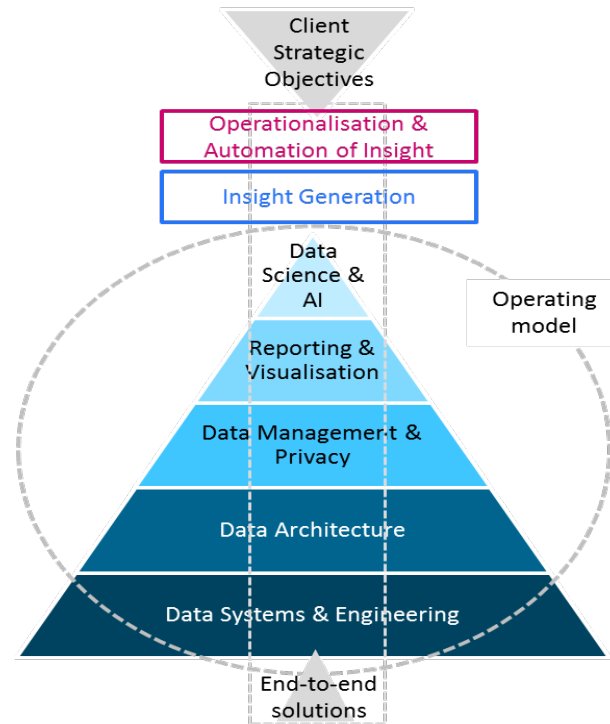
Client Strategic Objectives

Operationalisation & Automation of Insight

Insight Generation

Data Science & AI

Operating model

Reporting & Visualisation

Data Management & Privacy

Data Architecture

Data Systems & Engineering

End-to-end solutions